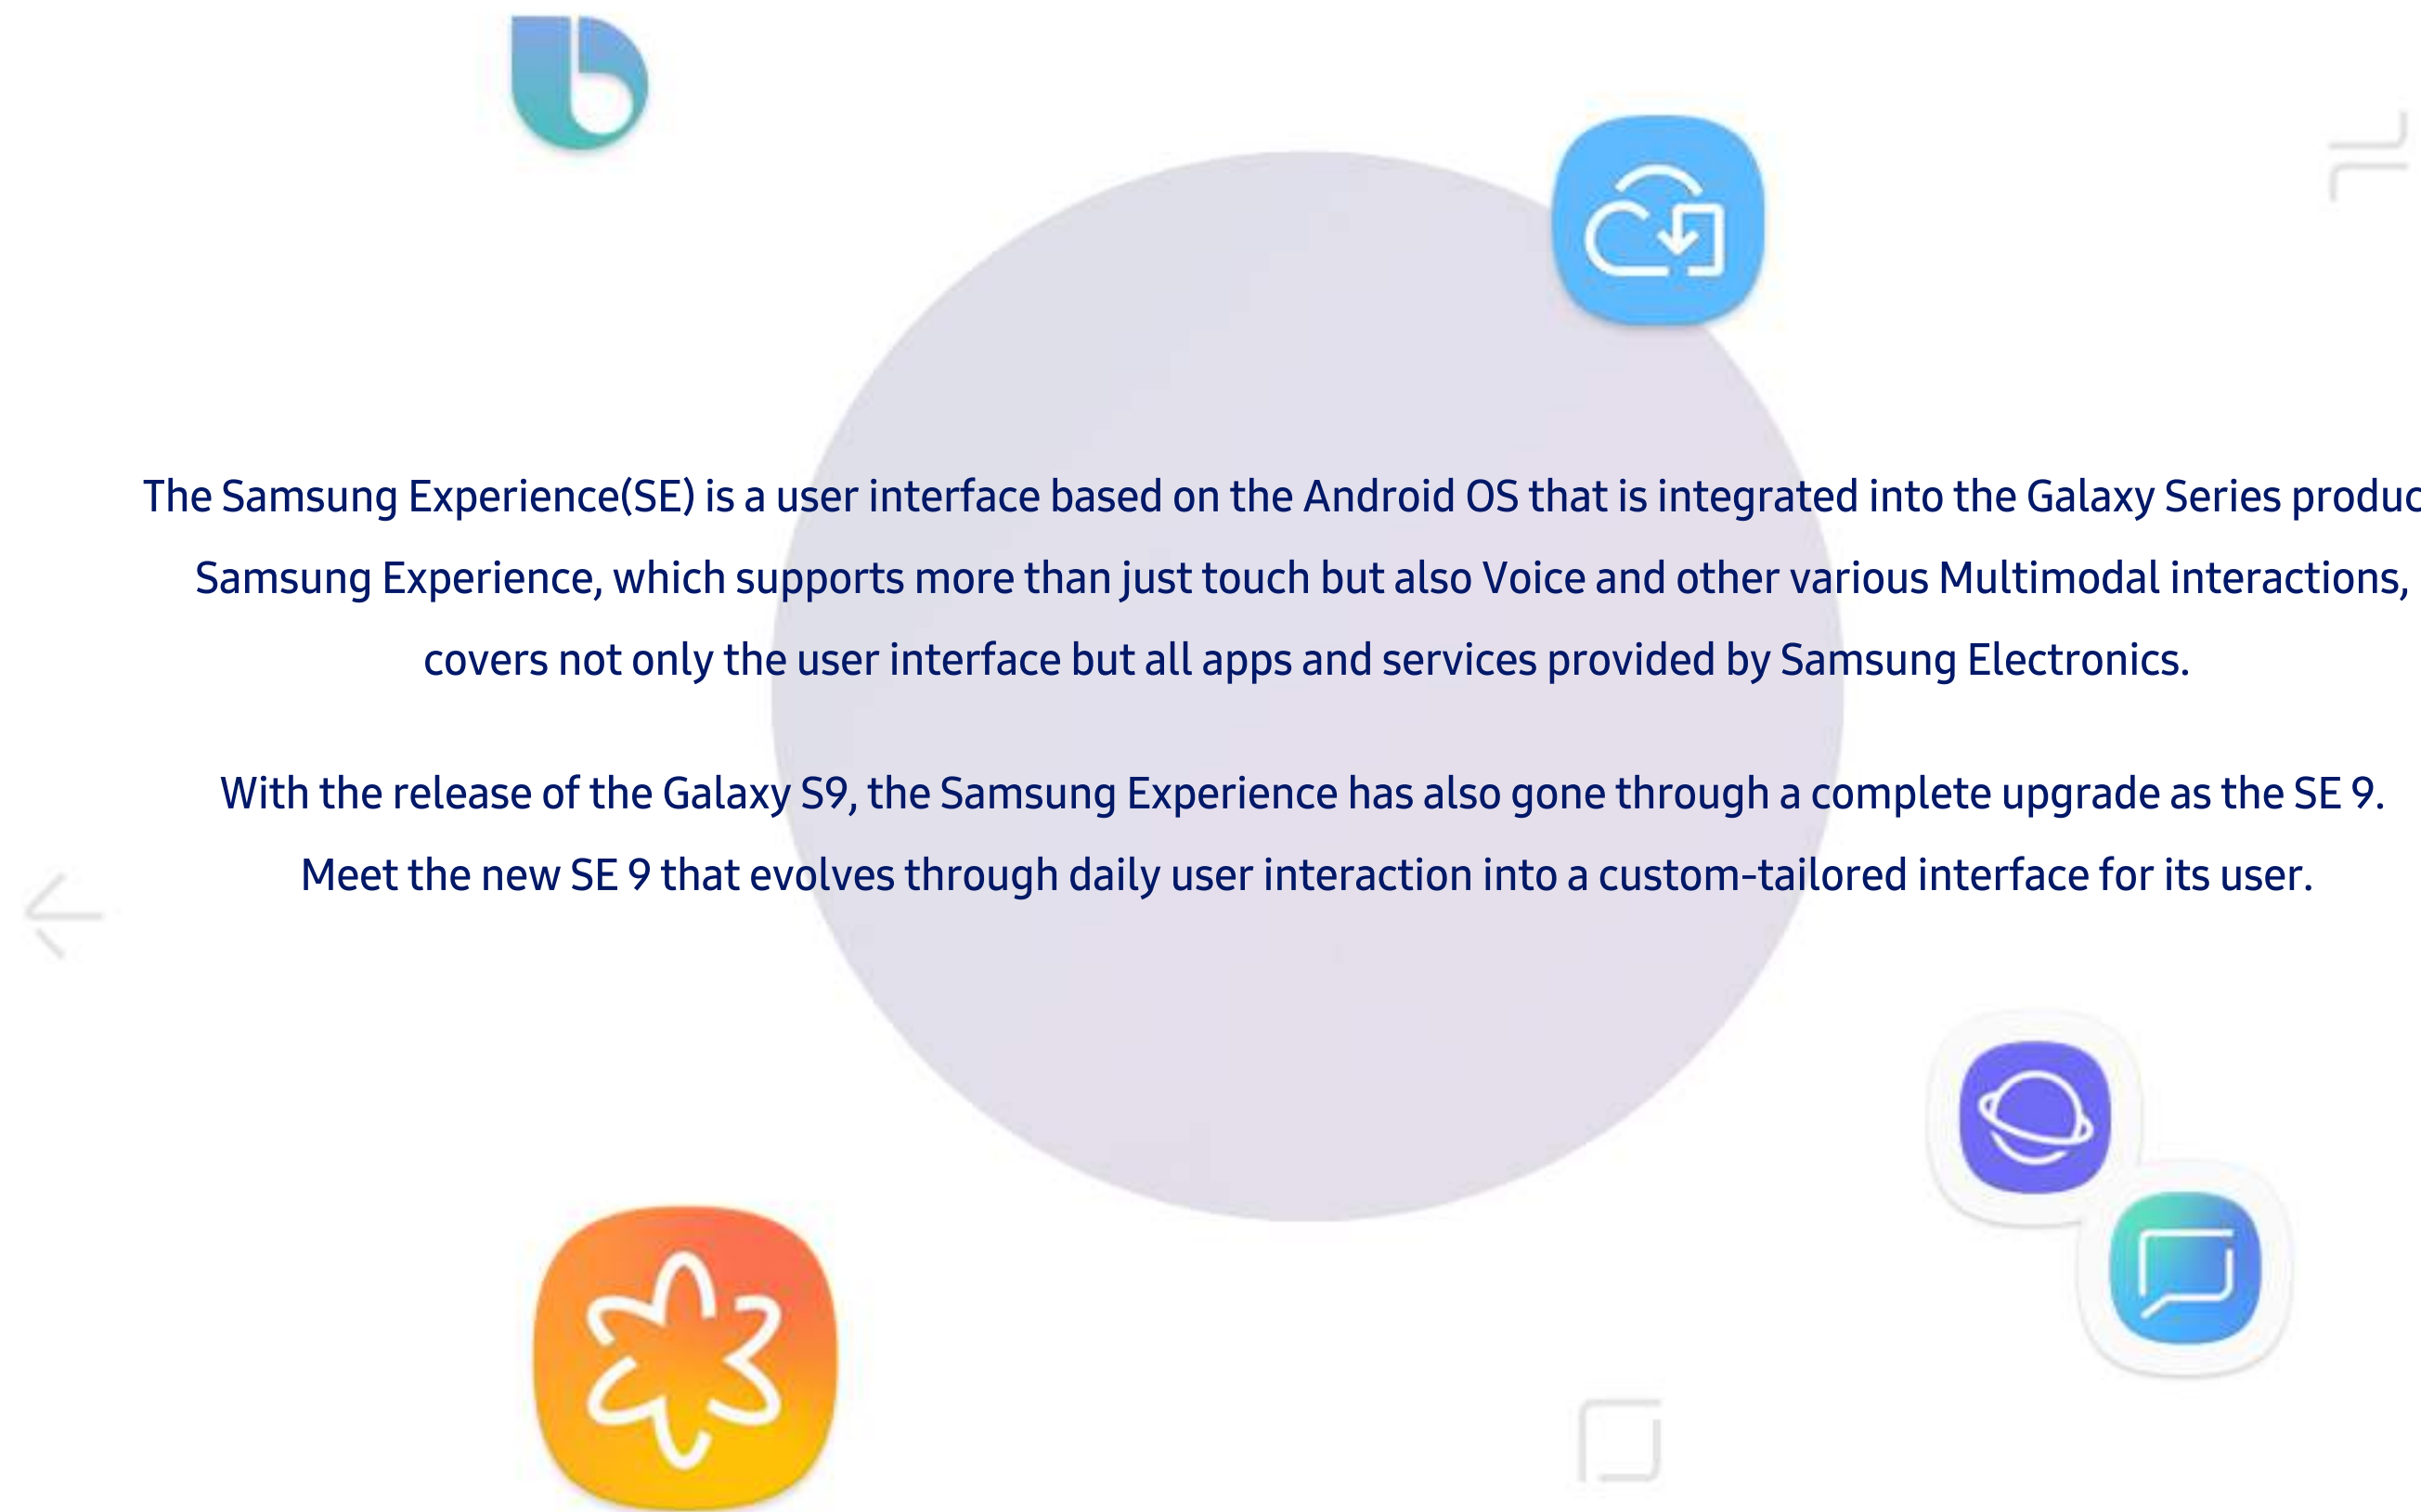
The Samsung Experience(SE) is a user interface based on the Android OS that is integrated into the Galaxy Series produc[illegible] Samsung Experience, which supports more than just touch but also Voice and other various Multimodal interactions, covers not only the user interface but all apps and services provided by Samsung Electronics.

With the release of the Galaxy S9, the Samsung Experience has also gone through a complete upgrade as the SE 9. Meet the new SE 9 that evolves through daily user interaction into a custom-tailored interface for its user.